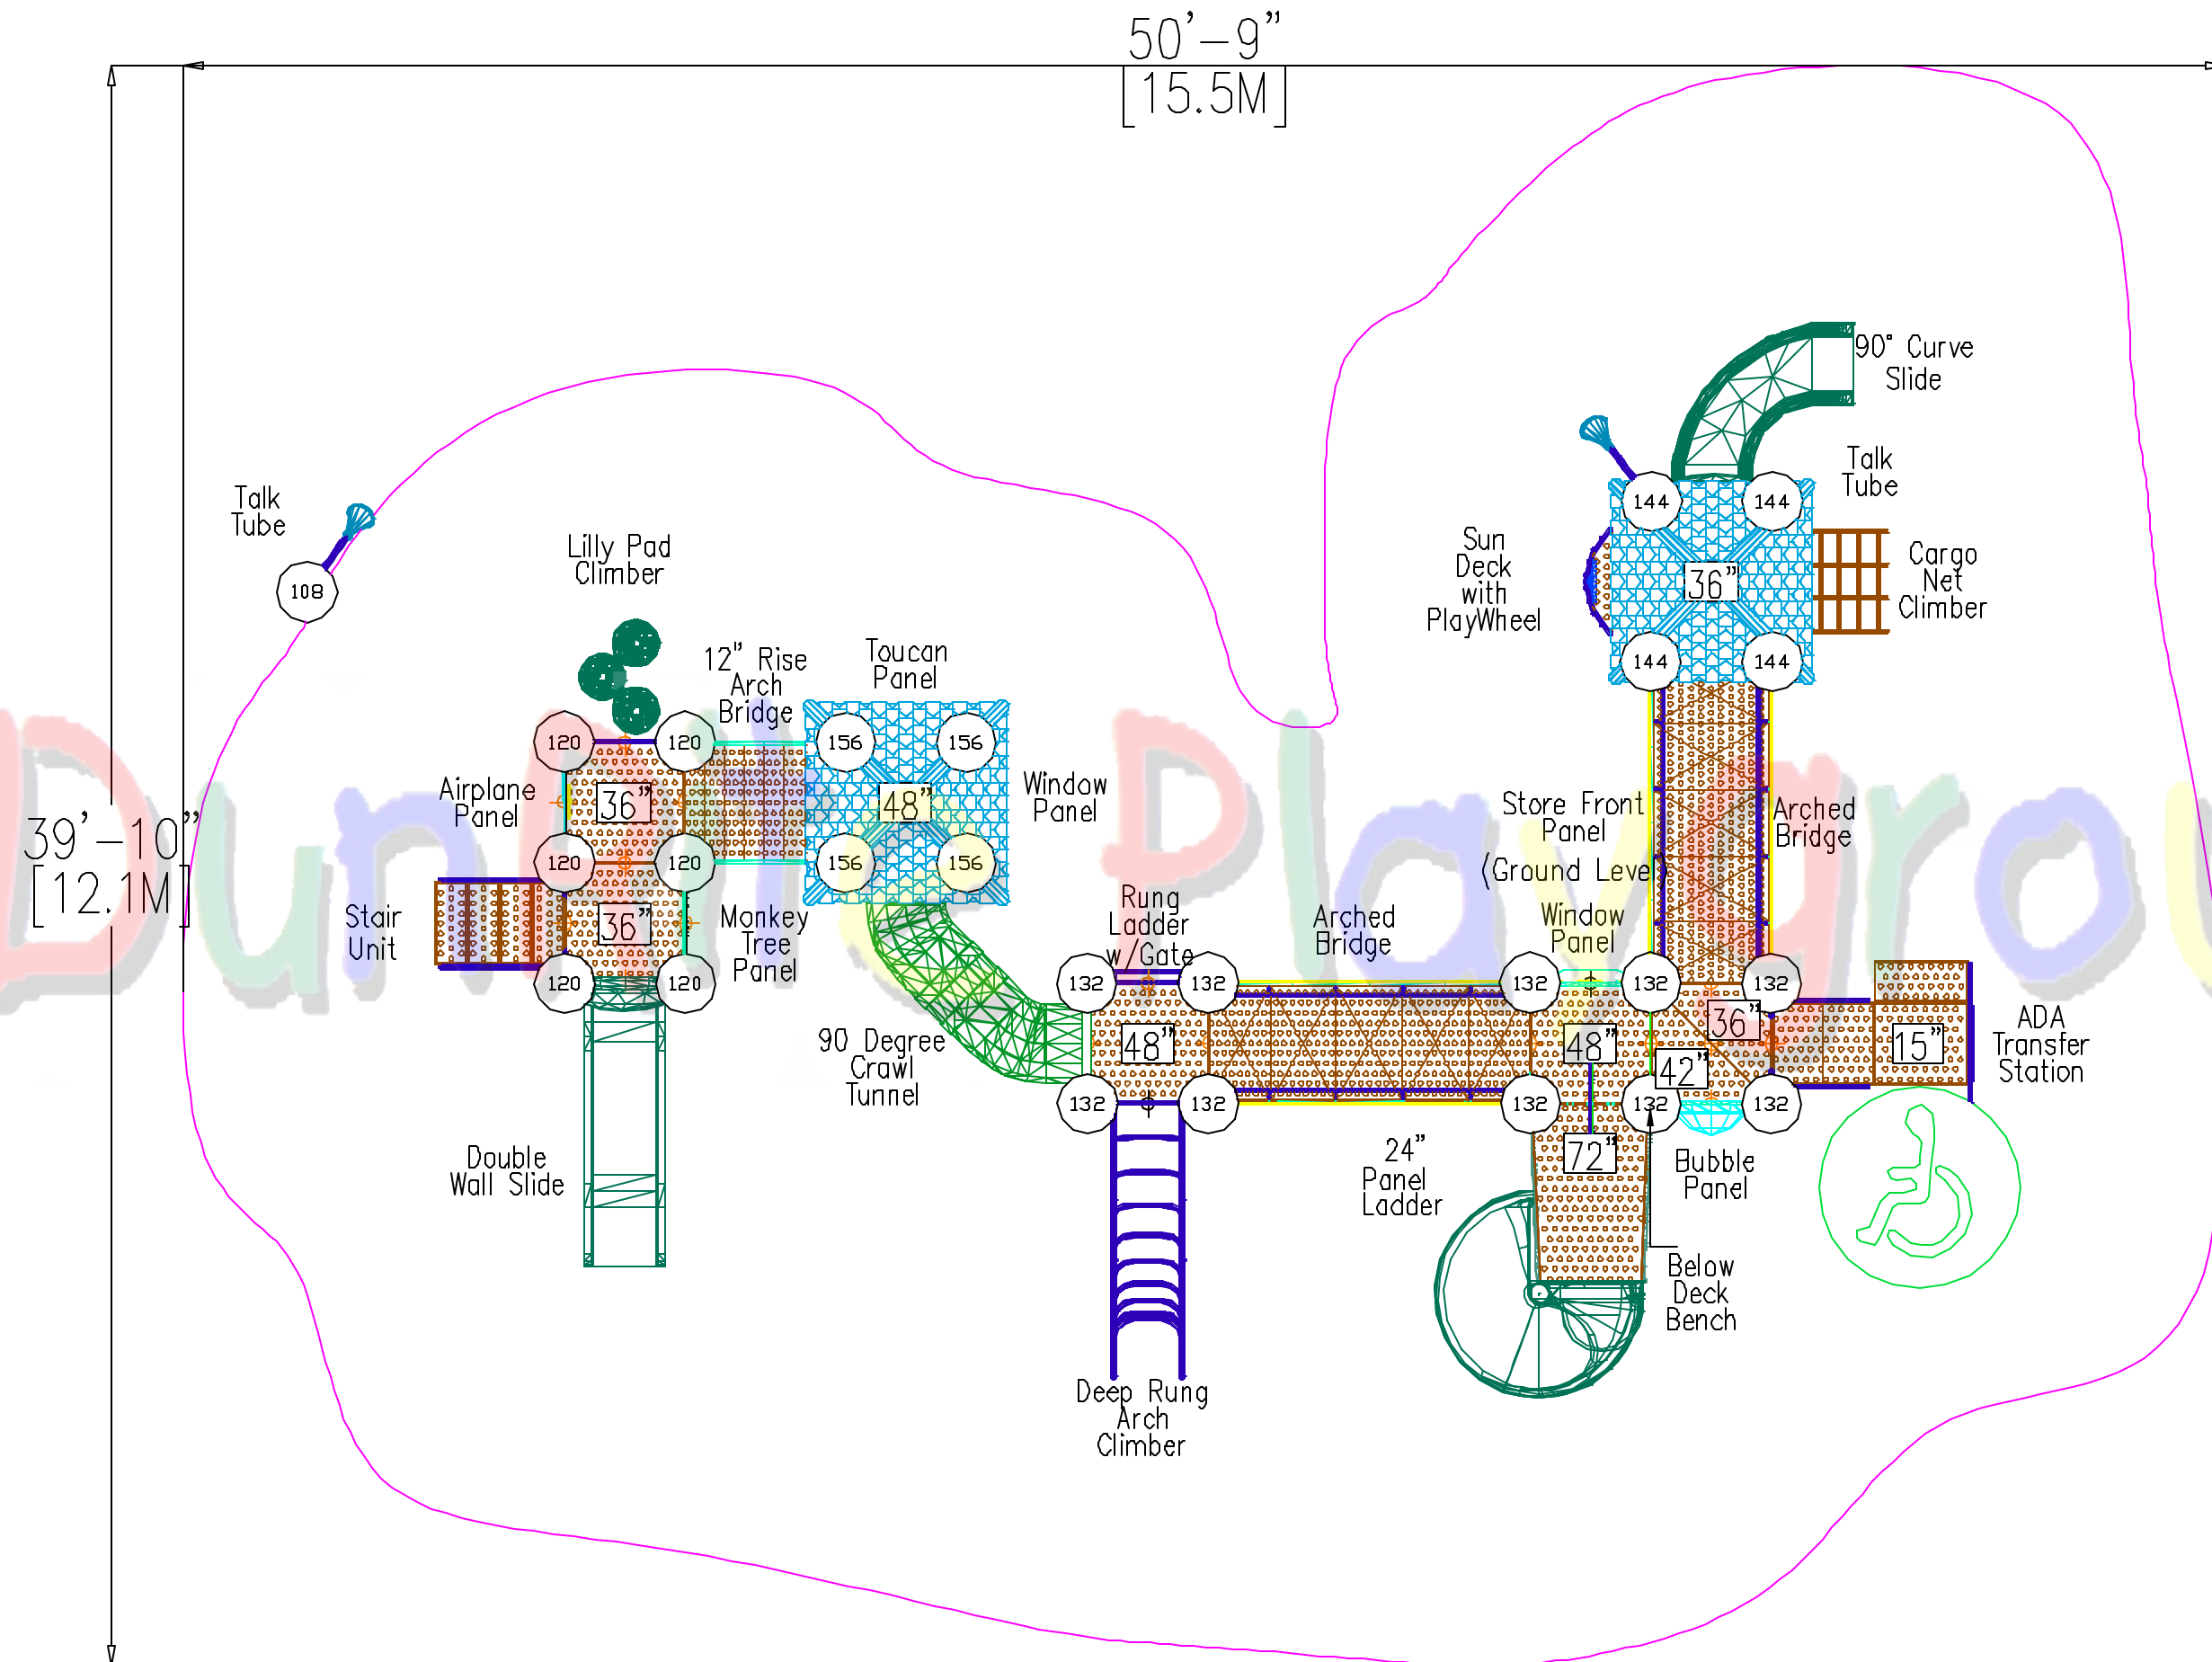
50'–9"
[15.5M]

39'–10"
[12.1M]

Talk Tube

108

Lilly Pad Climber

12" Rise Arch Bridge

Toucan Panel

Window Panel

Airplane Panel

120 120 120 120 120 120

36" 36"

156 156 156 156

48"

Stair Unit

Monkey Tree Panel

90 Degree Crawl Tunnel

Double Wall Slide

Rung Ladder w/Gate

132 132 132 132

48"

Deep Rung Arch Climber

Arched Bridge

24" Panel Ladder

Sun Deck with PlayWheel

90° Curve Slide

Talk Tube

144 144 144 144

36"

Cargo Net Climber

Store Front Panel

(Ground Leve

Arched Bridge

Window Panel

132 132 132 132 132 132

48"

36"

42"

72"

15"

Bubble Panel

Below Deck Bench

ADA Transfer Station

DunnRite Playgrou